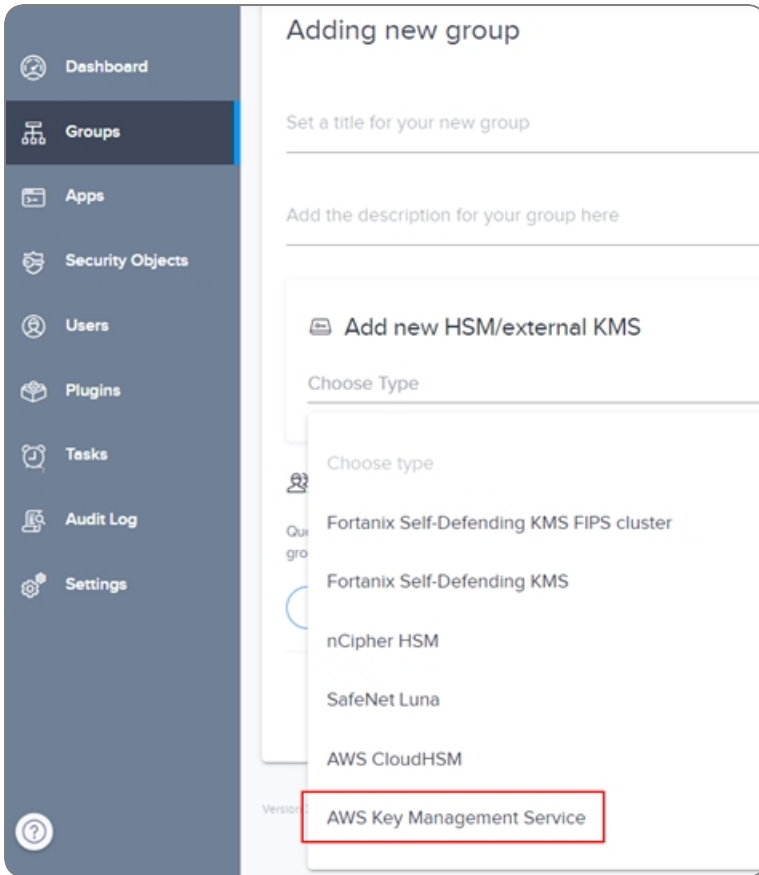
Dashboard
Groups
Apps
Security Objects
Users
Plugins
Tasks
Audit Log
Settings

Adding new group

Set a title for your new group

Add the description for your group here

Add new HSM/external KMS

Choose Type

Choose type

Fortanix Self-Defending KMS FIPS cluster

Fortanix Self-Defending KMS

nCipher HSM

SafeNet Luna

AWS CloudHSM

AWS Key Management Service

Qu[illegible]
gro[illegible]

Version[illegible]